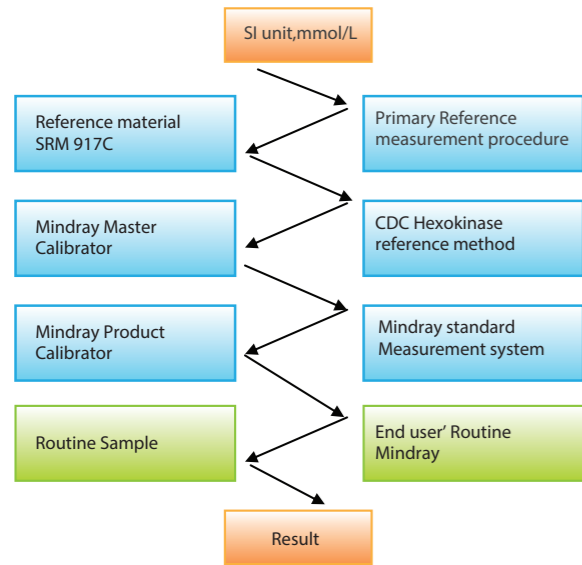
SI unit,mmol/L

Reference material SRM 917C

Primary Reference measurement procedure

Mindray Master Calibrator

CDC Hexokinase reference method

Mindray Product Calibrator

Mindray standard Measurement system

Routine Sample

End user' Routine Mindray

Result